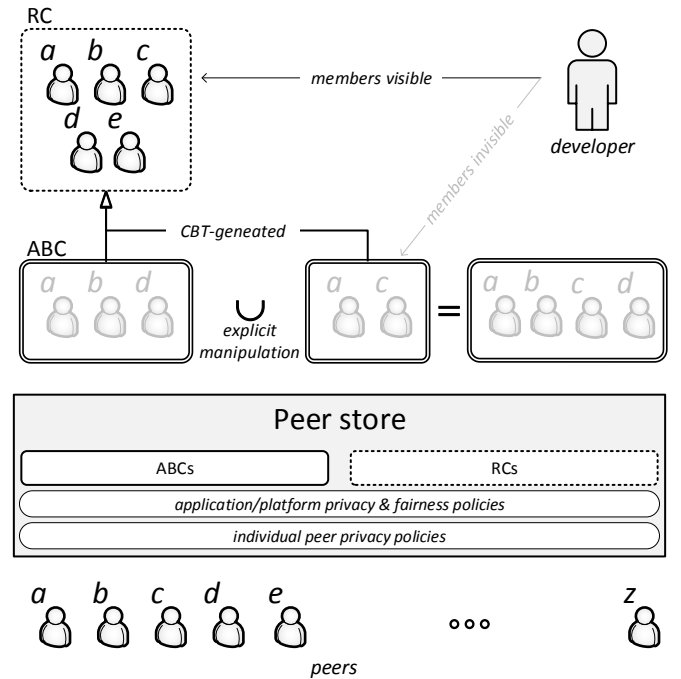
RC

a b c

d e

members visible

developer

members invisible

CBT-geneated

ABC

a b d

$\cup$

explicit manipulation

a c

=

a b c d

Peer store

ABCs

RCs

application/platform privacy & fairness policies

individual peer privacy policies

a b c d e

z

peers